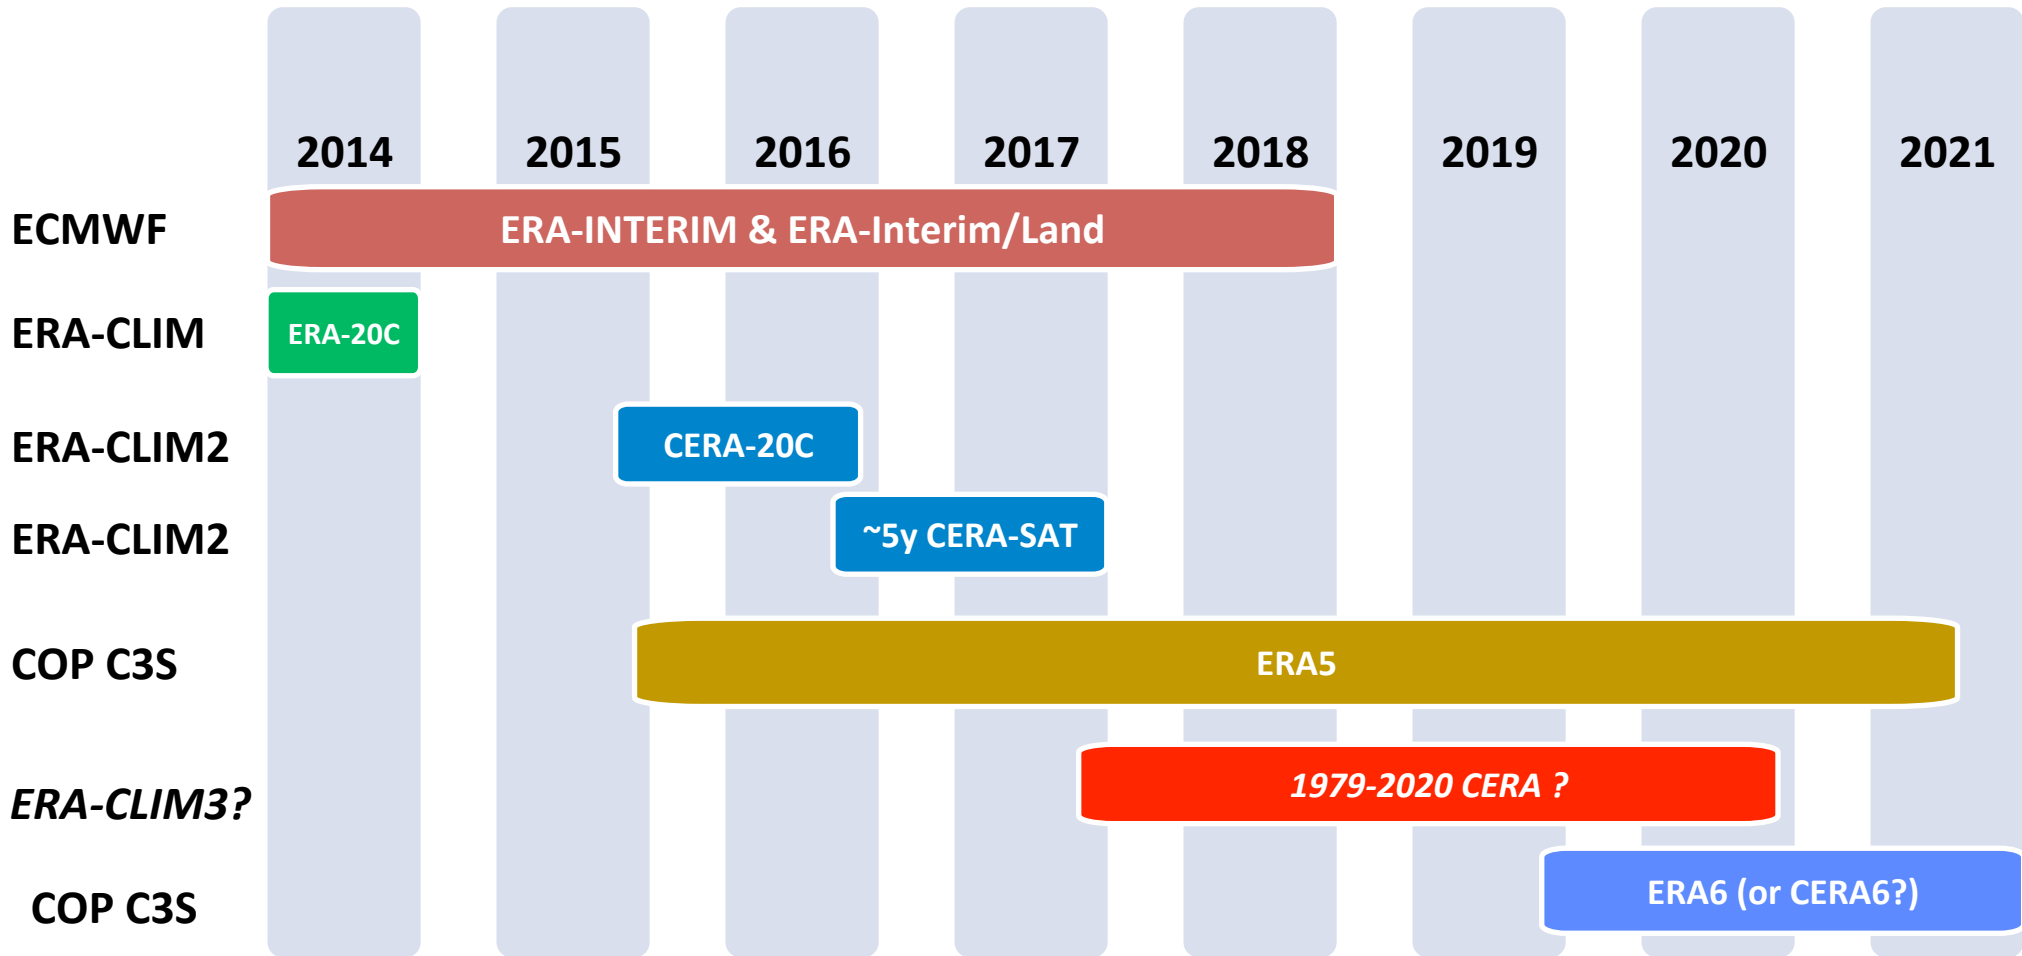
2014 2015 2016 2017 2018 2019 2020 2021

ECMWF ERA-INTERIM & ERA-Interim/Land

ERA-CLIM ERA-20C

ERA-CLIM2 CERA-20C

ERA-CLIM2 ~5y CERA-SAT

COP C3S ERA5

*ERA-CLIM3?* *1979-2020 CERA ?*

COP C3S ERA6 (or CERA6?)